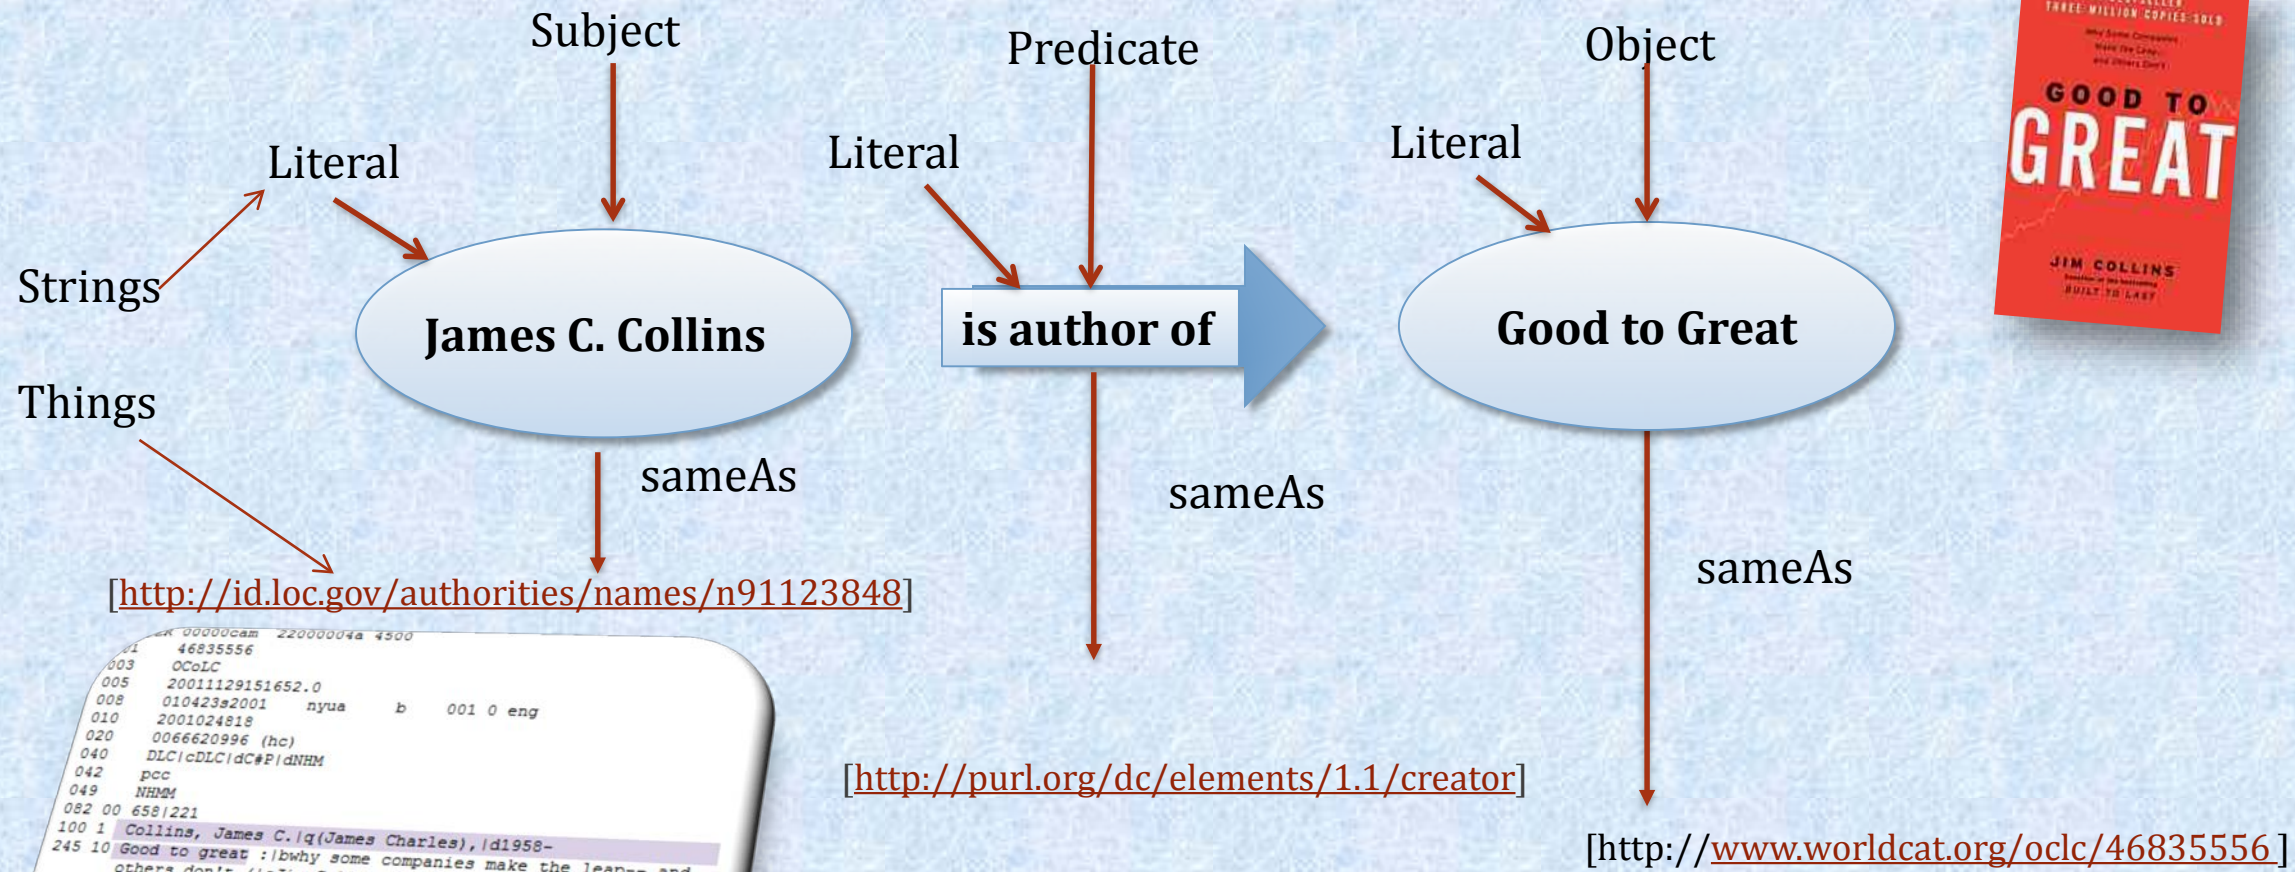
Subject

Predicate

Object

Literal

Literal

Literal

Strings

Things

James C. Collins

is author of

Good to Great

sameAs

sameAs

sameAs

[http://id.loc.gov/authorities/names/n91123848]

[http://purl.org/dc/elements/1.1/creator]

[http://www.worldcat.org/oclc/46835556]

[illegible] 00000cam 22000004a 4500
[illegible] 46835556
003 OCoLC
005 20011129151652.0
008 010423s2001 nyua b 001 0 eng
010 2001024818
020 0066620996 (hc)
040 DLC|cDLC|dC#P|dNHM
042 pcc
049 NHMM
082 00 658|221
100 1 Collins, James C.|q(James Charles),|d1958-
245 10 Good to great :|bwhy some companies make the leap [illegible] and
others don't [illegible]

THREE MILLION COPIES SOLD
Why Some Companies Make the Leap... and Others Don't
GOOD TO GREAT
JIM COLLINS
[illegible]
BUILT TO LAST